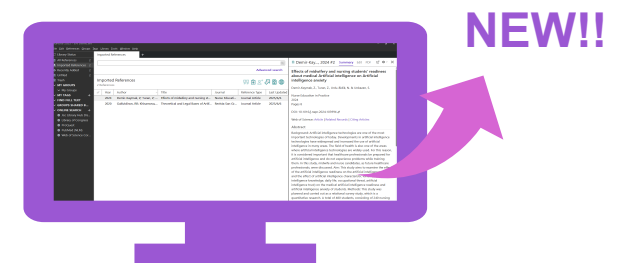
NEW!!

Imported References

Advanced search

Imported References

2024 Demir-Kaymak, Y. Turan, Z. Effects of midwifery and nursing students' readiness... Nurse Educati... Journal Article

2020 Gallardo, Carlos et al. Theoretical and Legal Issues of Artif... Revista Dos Tri... Journal Article

Effects of midwifery and nursing students' readiness about medical Artificial intelligence on Artificial intelligence anxiety

Nurse Education in Practice

Abstract